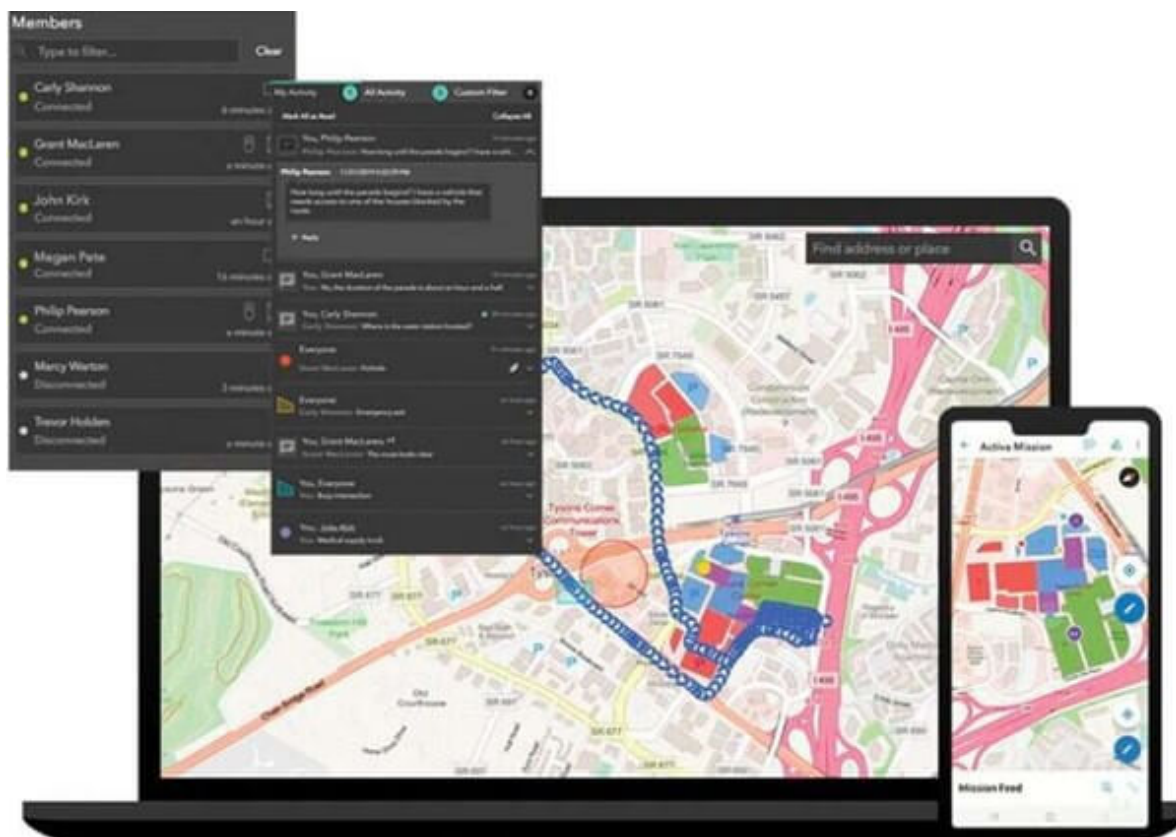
Members

Type to filter...

Clear

Carly Shannon
Connected
a minutes a

Grant MacLaren
Connected
a minute a

John Kirk
Connected
an hour a

Megan Pate
Connected
16 minutes

Philip Pearson
Connected
a minute a

Marcy Warton
Disconnected
3 minutes

Trevor Holden
Disconnected
a minute a

My Activity
All Activity
Custom Filter

Mark All as Read
Collapse All

You, Philip Pearson
Philip Pearson: How long until the parade begins? I have a vehicle...

Philip Pearson

How long until the parade begins? I have a vehicle that needs access to one of the houses blocked by the route.

Reply

You, Grant MacLaren
You: No, the duration of the parade is about an hour and a half.

You, Carly Shannon
Carly Shannon: Where is the water station located?

Everyone
Grant MacLaren: Hotels

Everyone
Carly Shannon: Emergency exit

You, Grant MacLaren
Grant MacLaren: The mural looks clear

You, Everyone
You: Busy intersection

You, John Kirk
You: Medical supply truck

Find address or place

Tysons Corner Communications Tower

Chain Bridge Road

Old Courthouse

Active Mission

Mission Feed